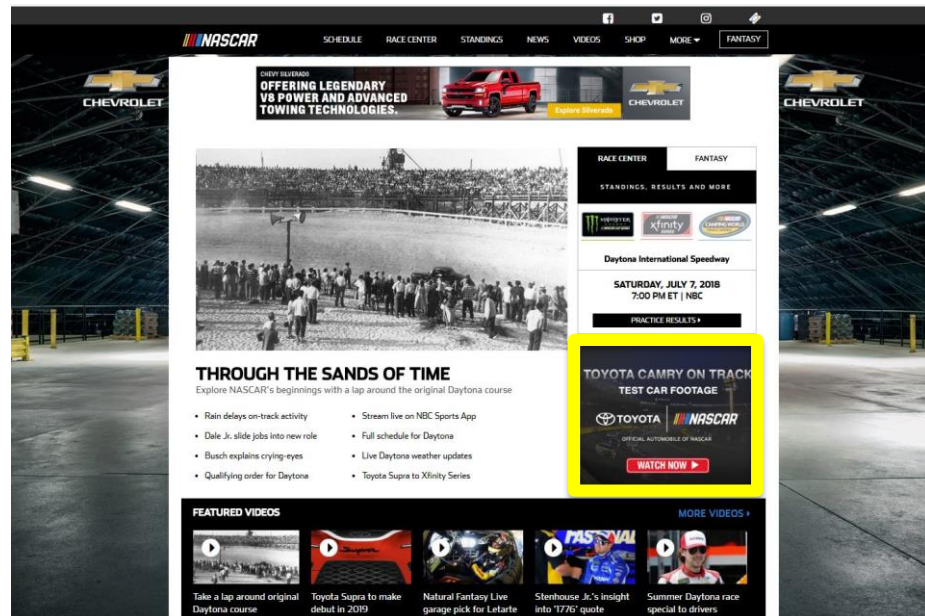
NASCAR SCHEDULE RACE CENTER STANDINGS NEWS VIDEOS SHOP MORE FANTASY

CHEVROLET

CHEVROLET

CHEVY SILVERADO
OFFERING LEGENDARY V8 POWER AND ADVANCED TOWING TECHNOLOGIES.
Explore Silverado
CHEVROLET

RACE CENTER FANTASY

STANDINGS, RESULTS AND MORE

MONSTER ENERGY NASCAR CUP SERIES
NASCAR XFINITY SERIES
CAMPING WORLD TRUCK SERIES

Daytona International Speedway

SATURDAY, JULY 7, 2018
7:00 PM ET | NBC

PRACTICE RESULTS ▸

THROUGH THE SANDS OF TIME
Explore NASCAR's beginnings with a lap around the original Daytona course

• Rain delays on-track activity
• Dale Jr. slide jobs into new role
• Busch explains crying-eyes
• Qualifying order for Daytona

• Stream live on NBC Sports App
• Full schedule for Daytona
• Live Daytona weather updates
• Toyota Supra to Xfinity Series

TOYOTA CAMRY ON TRACK
TEST CAR FOOTAGE
TOYOTA | NASCAR
OFFICIAL AUTOMOBILE OF NASCAR
WATCH NOW ▸

FEATURED VIDEOS
MORE VIDEOS ▸

Take a lap around original Daytona course

Toyota Supra to make debut in 2019

Natural Fantasy Live garage pick for Letarte

Stenhouse Jr.'s insight into '1776' quote

Summer Daytona race special to drivers